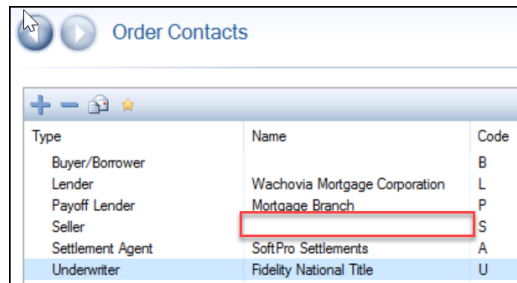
Order Contacts

| Type | Name | Code |
|---|---|---|
| Buyer/Borrower | | B |
| Lender | Wachovia Mortgage Corporation | L |
| Payoff Lender | Mortgage Branch | P |
| Seller | | S |
| Settlement Agent | SoftPro Settlements | A |
| Underwriter | Fidelity National Title | U |